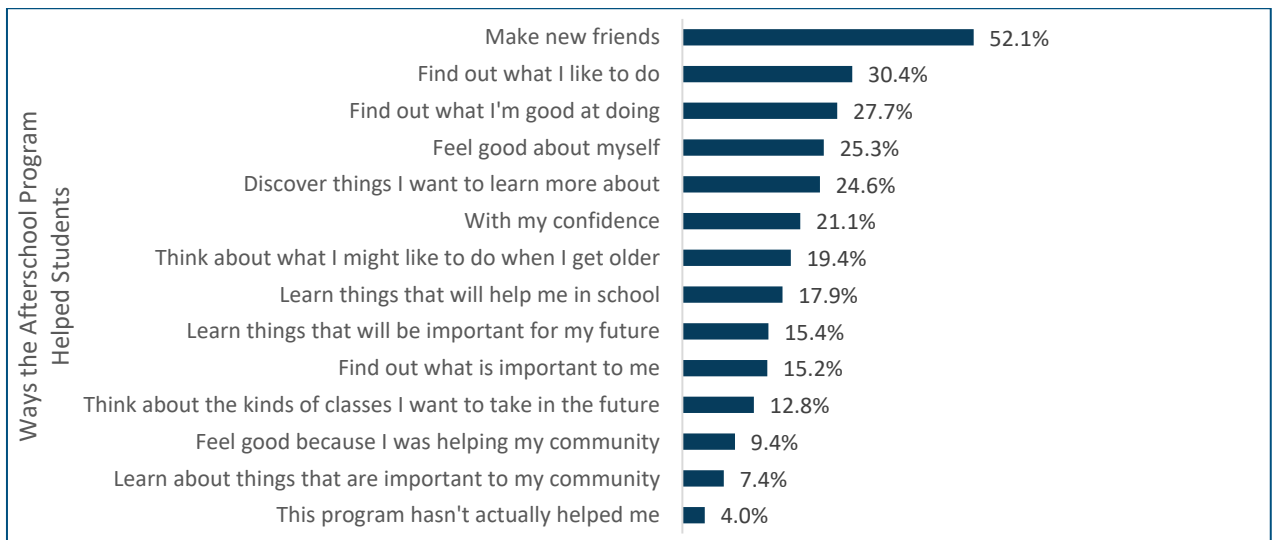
Ways the Afterschool Program Helped Students

| | |
|---|---|
| Make new friends | 52.1% |
| Find out what I like to do | 30.4% |
| Find out what I'm good at doing | 27.7% |
| Feel good about myself | 25.3% |
| Discover things I want to learn more about | 24.6% |
| With my confidence | 21.1% |
| Think about what I might like to do when I get older | 19.4% |
| Learn things that will help me in school | 17.9% |
| Learn things that will be important for my future | 15.4% |
| Find out what is important to me | 15.2% |
| Think about the kinds of classes I want to take in the future | 12.8% |
| Feel good because I was helping my community | 9.4% |
| Learn about things that are important to my community | 7.4% |
| This program hasn't actually helped me | 4.0% |